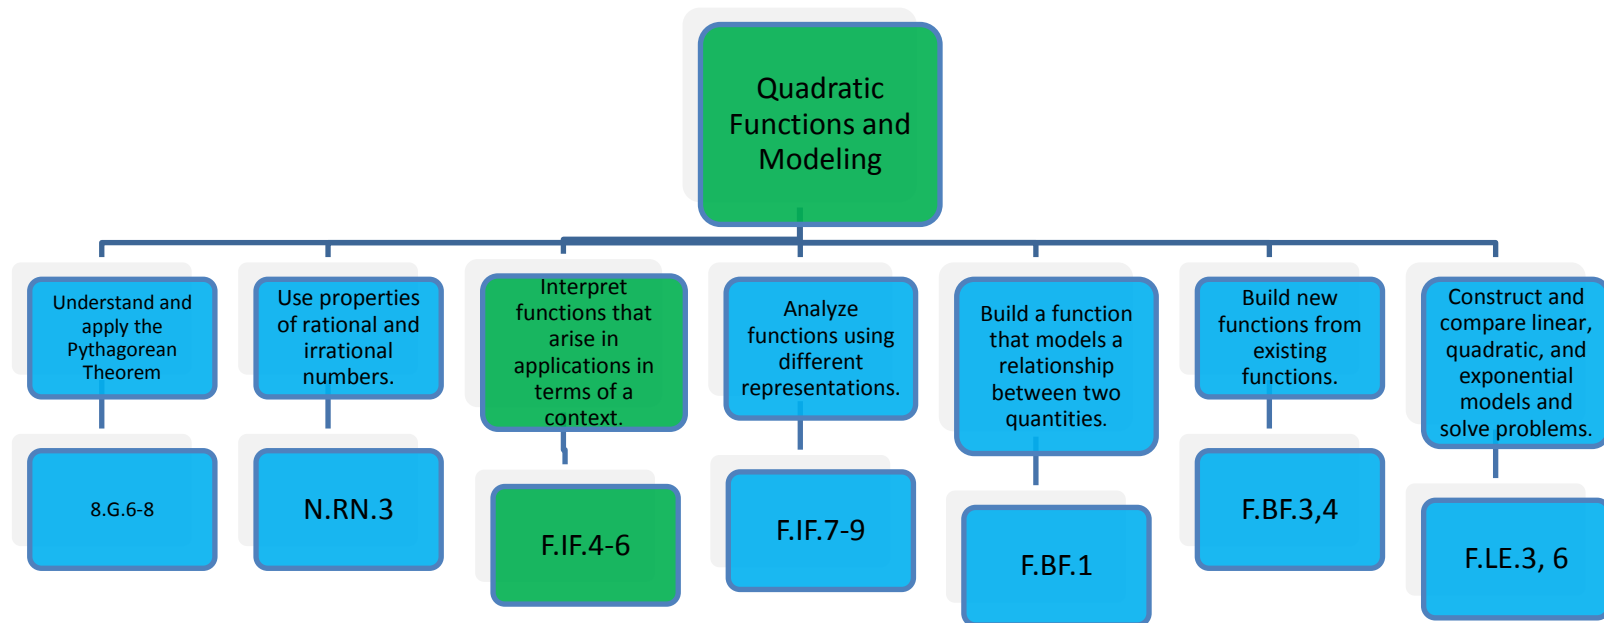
Quadratic Functions and Modeling

Understand and apply the Pythagorean Theorem

8.G.6-8

Use properties of rational and irrational numbers.

N.RN.3

Interpret functions that arise in applications in terms of a context.

F.IF.4-6

Analyze functions using different representations.

F.IF.7-9

Build a function that models a relationship between two quantities.

F.BF.1

Build new functions from existing functions.

F.BF.3,4

Construct and compare linear, quadratic, and exponential models and solve problems.

F.LE.3, 6